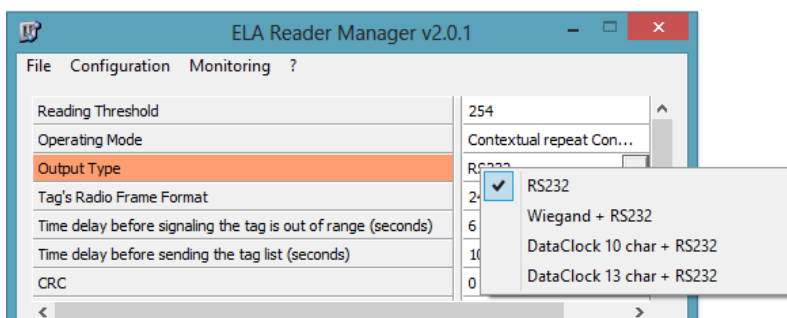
ELA Reader Manager v2.0.1

File Configuration Monitoring ?

| | |
|---|---|
| Reading Threshold | 254 |
| Operating Mode | Contextual repeat Con... |
| Output Type | RS232 |
| Tag's Radio Frame Format | 24 |
| Time delay before signaling the tag is out of range (seconds) | 6 |
| Time delay before sending the tag list (seconds) | 10 |
| CRC | 0 |

✔ RS232
Wiegand + RS232
DataClock 10 char + RS232
DataClock 13 char + RS232